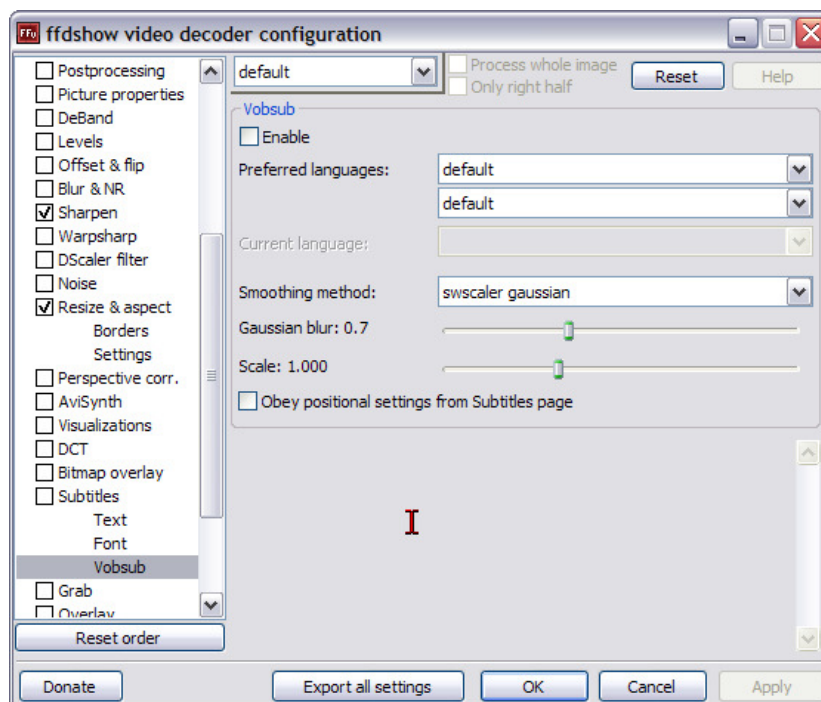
ffdshow video decoder configuration

Postprocessing
Picture properties
DeBand
Levels
Offset & flip
Blur & NR
Sharpen
Warpsharp
DScaler filter
Noise
Resize & aspect
Borders
Settings
Perspective corr.
AviSynth
Visualizations
DCT
Bitmap overlay
Subtitles
Text
Font
Vobsub
Grab
Overlay

Reset order

default
Process whole image
Only right half
Reset
Help

Vobsub
Enable
Preferred languages: default
default
Current language:
Smoothing method: swscaler gaussian
Gaussian blur: 0.7
Scale: 1.000
Obey positional settings from Subtitles page

Donate
Export all settings
OK
Cancel
Apply